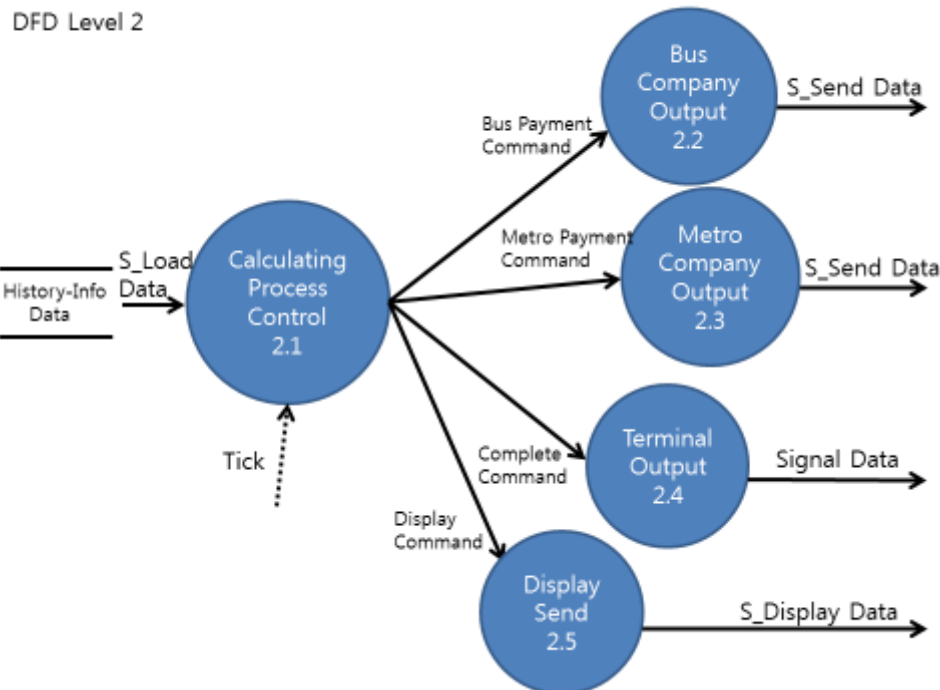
DFD Level 2

History-Info Data

S_Load Data

Calculating Process Control 2.1

Tick

Bus Payment Command

Bus Company Output 2.2

S_Send Data

Metro Payment Command

Metro Company Output 2.3

S_Send Data

Complete Command

Terminal Output 2.4

Signal Data

Display Command

Display Send 2.5

S_Display Data